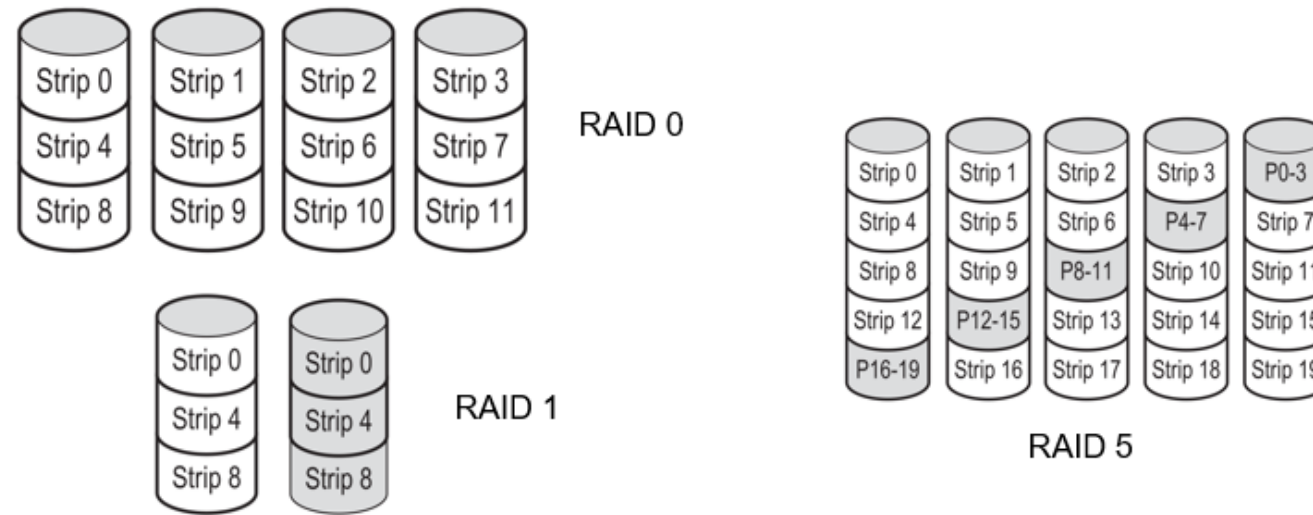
Strip 0
Strip 4
Strip 8

Strip 1
Strip 5
Strip 9

Strip 2
Strip 6
Strip 10

Strip 3
Strip 7
Strip 11

RAID 0

Strip 0
Strip 4
Strip 8

Strip 0
Strip 4
Strip 8

RAID 1

Strip 0
Strip 4
Strip 8
Strip 12
P16-19

Strip 1
Strip 5
Strip 9
P12-15
Strip 16

Strip 2
Strip 6
P8-11
Strip 13
Strip 17

Strip 3
P4-7
Strip 10
Strip 14
Strip 18

P0-3
Strip 7
Strip 1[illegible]
Strip 1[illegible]
Strip 1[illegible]

RAID 5